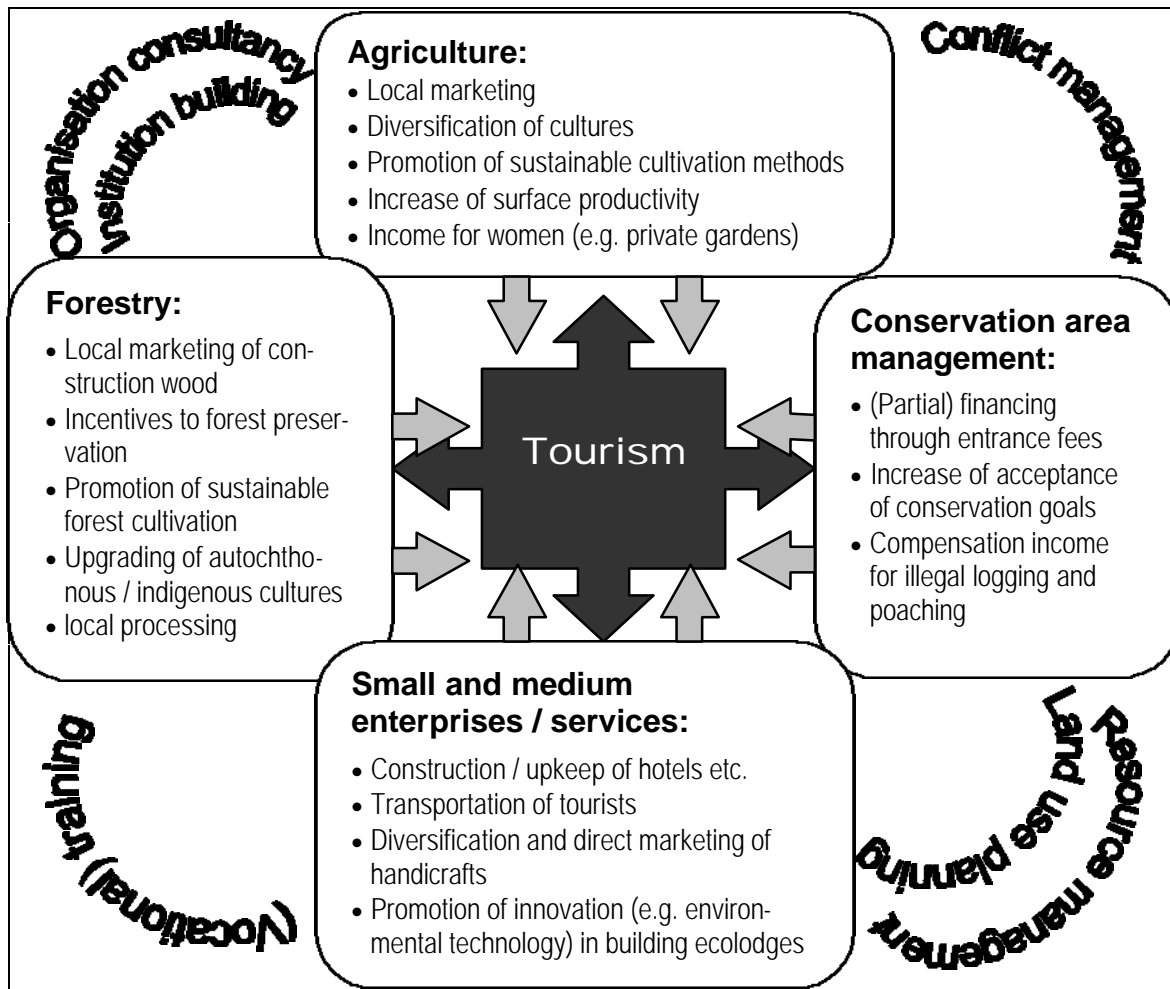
Organisation consultancy
Institution building

Agriculture:
- Local marketing
- Diversification of cultures
- Promotion of sustainable cultivation methods
- Increase of surface productivity
- Income for women (e.g. private gardens)

Conflict management

Forestry:
- Local marketing of construction wood
- Incentives to forest preservation
- Promotion of sustainable forest cultivation
- Upgrading of autochthonous / indigenous cultures
- local processing

Tourism

Conservation area management:
- (Partial) financing through entrance fees
- Increase of acceptance of conservation goals
- Compensation income for illegal logging and poaching

(Vocational) training

Small and medium enterprises / services:
- Construction / upkeep of hotels etc.
- Transportation of tourists
- Diversification and direct marketing of handicrafts
- Promotion of innovation (e.g. environmental technology) in building ecolodges

Resource management
Land use planning